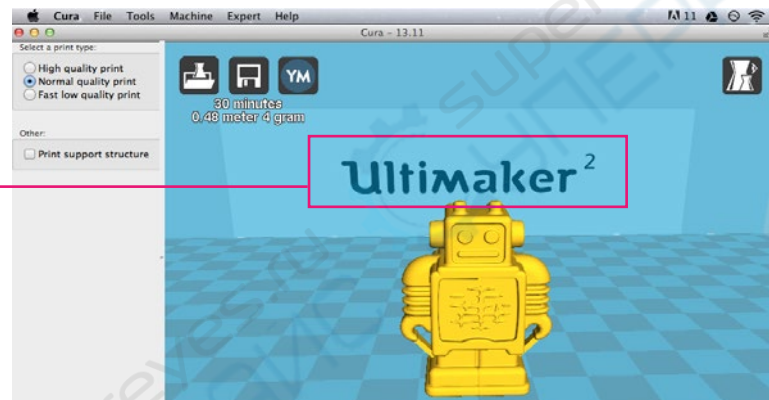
Cura File Tools Machine Expert Help

Cura - 13.11

Select a print type:

High quality print
Normal quality print
Fast low quality print

Other:

Print support structure

YM

30 minutes
0,48 meter 4 gram

Ultimaker $^2$